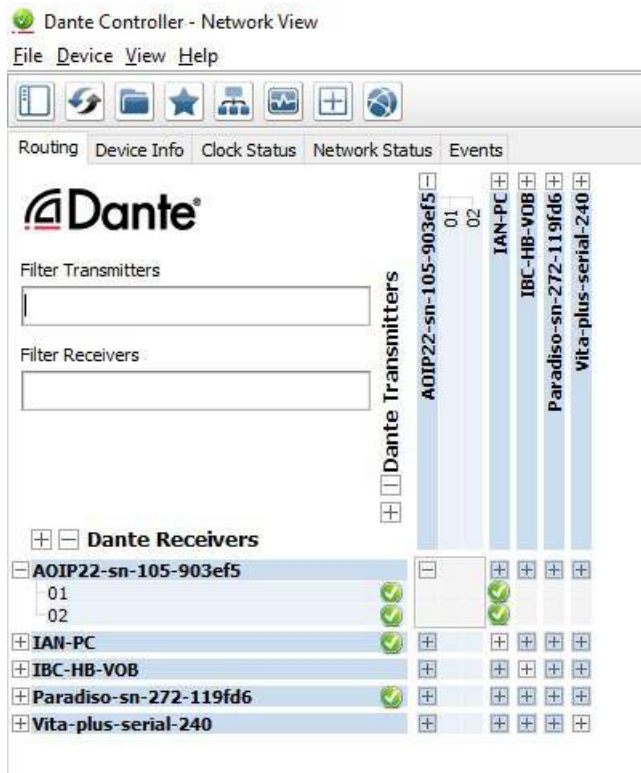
Dante Controller - Network View

File Device View Help

Routing | Device Info | Clock Status | Network Status | Events

Dante

Filter Transmitters

Filter Receivers

Dante Transmitters

AOIP22-sn-105-903ef5
01
02
IAN-PC
IBC-HB-VOB
Paradiso-sn-272-119fd6
Vita-plus-serial-240

Dante Receivers

AOIP22-sn-105-903ef5
01
02
IAN-PC
IBC-HB-VOB
Paradiso-sn-272-119fd6
Vita-plus-serial-240